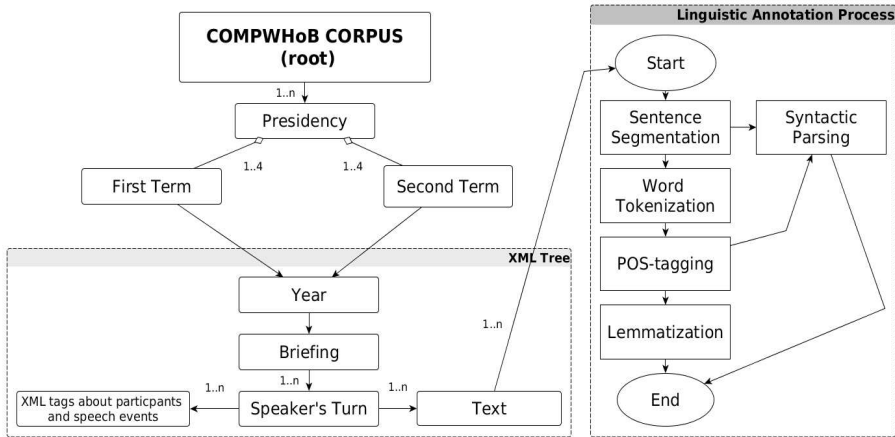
COMPWHoB CORPUS
(root)

1..n

Presidency

1..4

1..4

First Term

Second Term

XML Tree

Year

Briefing

1..n

Speaker's Turn

1..n

1..n

XML tags about particpants and speech events

Text

1..n

Linguistic Annotation Process

Start

Sentence Segmentation

Syntactic Parsing

Word Tokenization

POS-tagging

Lemmatization

End